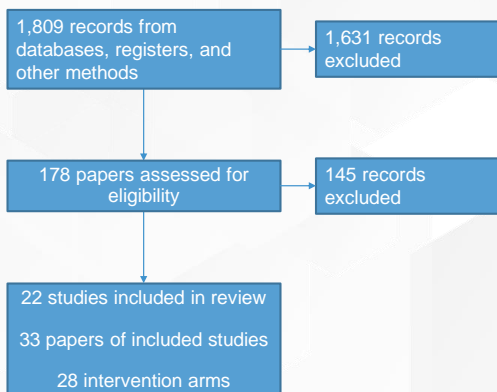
1,809 records from databases, registers, and other methods

1,631 records excluded

178 papers assessed for eligibility

145 records excluded

22 studies included in review

33 papers of included studies

28 intervention arms